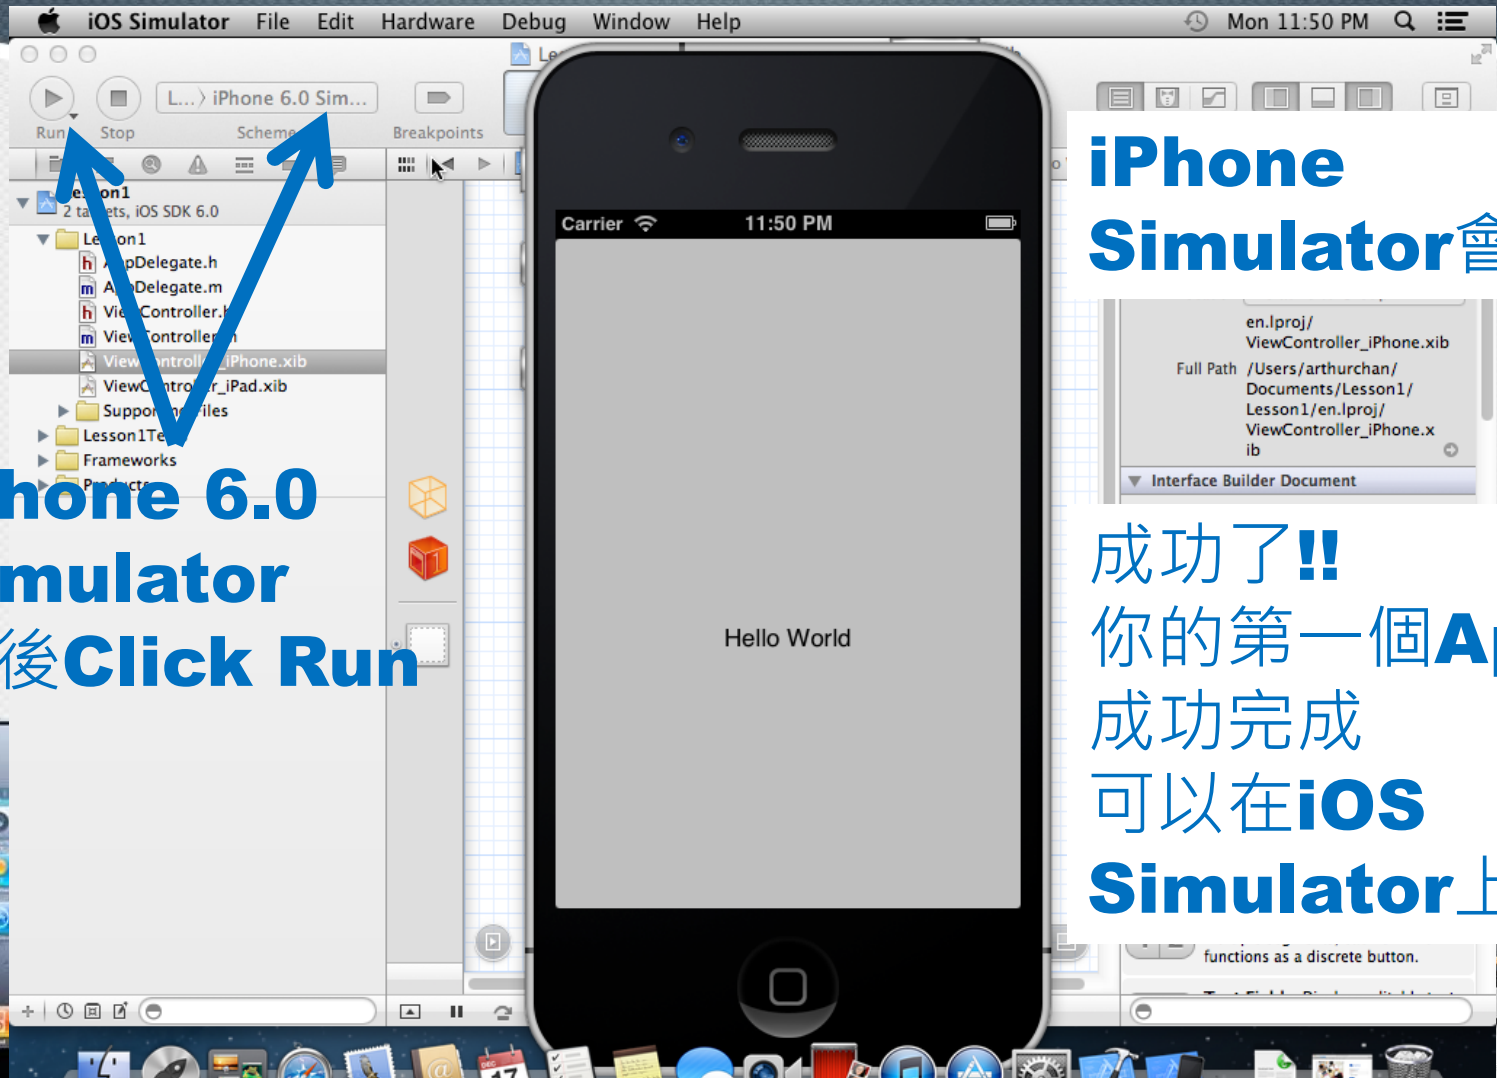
iOS Simulator File Edit Hardware Debug Window Help

Mon 11:50 PM

Run Stop

L... iPhone 6.0 Sim...

Scheme

Breakpoints

Le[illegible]on1
2 ta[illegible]ets, iOS SDK 6.0
Le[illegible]on1
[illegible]pDelegate.h
A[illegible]Delegate.m
Vi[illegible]Controller.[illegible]
View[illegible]ontroller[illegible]
View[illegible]ontroll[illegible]iPhone.xib
ViewC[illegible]ntro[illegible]r_iPad.xib
Suppor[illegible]iles
Lesson1Te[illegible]
Frameworks
P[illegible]

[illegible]hone 6.0
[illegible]mulator
後Click Run

Carrier 11:50 PM

Hello World

iPhone
Simulator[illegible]

en.lproj/
ViewController_iPhone.xib
Full Path /Users/arthurchan/
Documents/Lesson1/
Lesson1/en.lproj/
ViewController_iPhone.x
ib

Interface Builder Document

成功了!!
你的第一個A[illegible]
成功完成
可以在iOS
Simulator上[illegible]

functions as a discrete button.